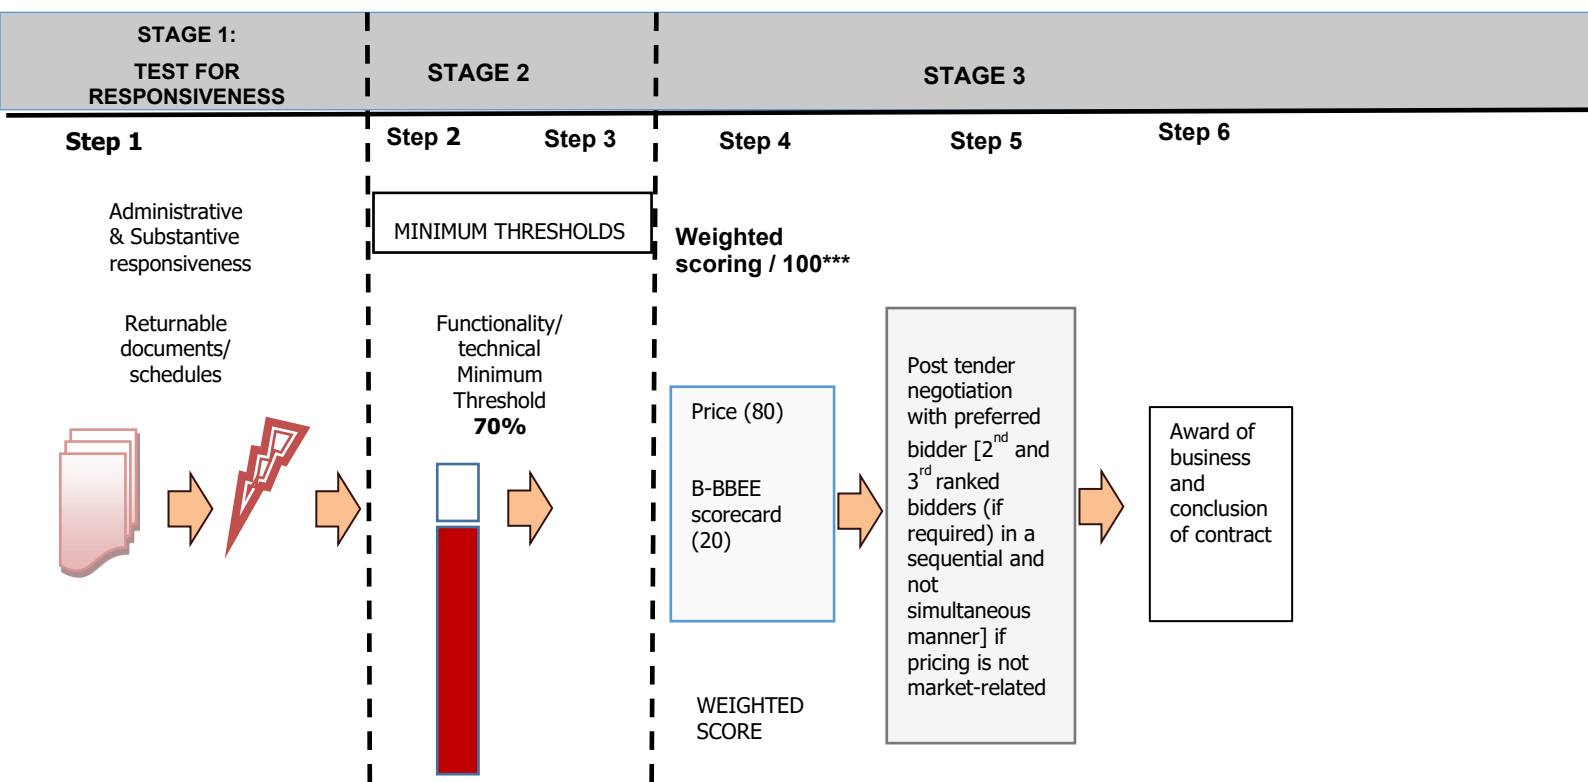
STAGE 1:
TEST FOR RESPONSIVENESS

STAGE 2

STAGE 3

Step 1

Step 2

Step 3

Step 4

Step 5

Step 6

Administrative & Substantive responsiveness

Returnable documents/ schedules

MINIMUM THRESHOLDS

Functionality/ technical Minimum Threshold
70%

Weighted scoring / 100***

Price (80)

B-BBEE scorecard (20)

WEIGHTED SCORE

Post tender negotiation with preferred bidder [2$^{nd}$ and 3$^{rd}$ ranked bidders (if required) in a sequential and not simultaneous manner] if pricing is not market-related

Award of business and conclusion of contract